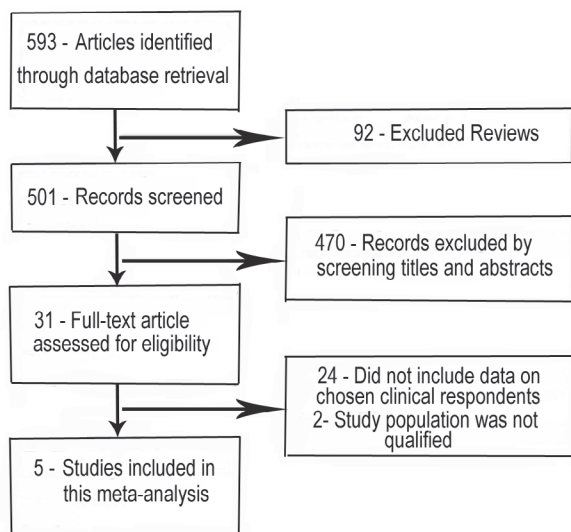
593 - Articles identified through database retrieval

92 - Excluded Reviews

501 - Records screened

470 - Records excluded by screening titles and abstracts

31 - Full-text article assessed for eligibility

24 - Did not include data on chosen clinical respondents
2- Study population was not qualified

5 - Studies included in this meta-analysis